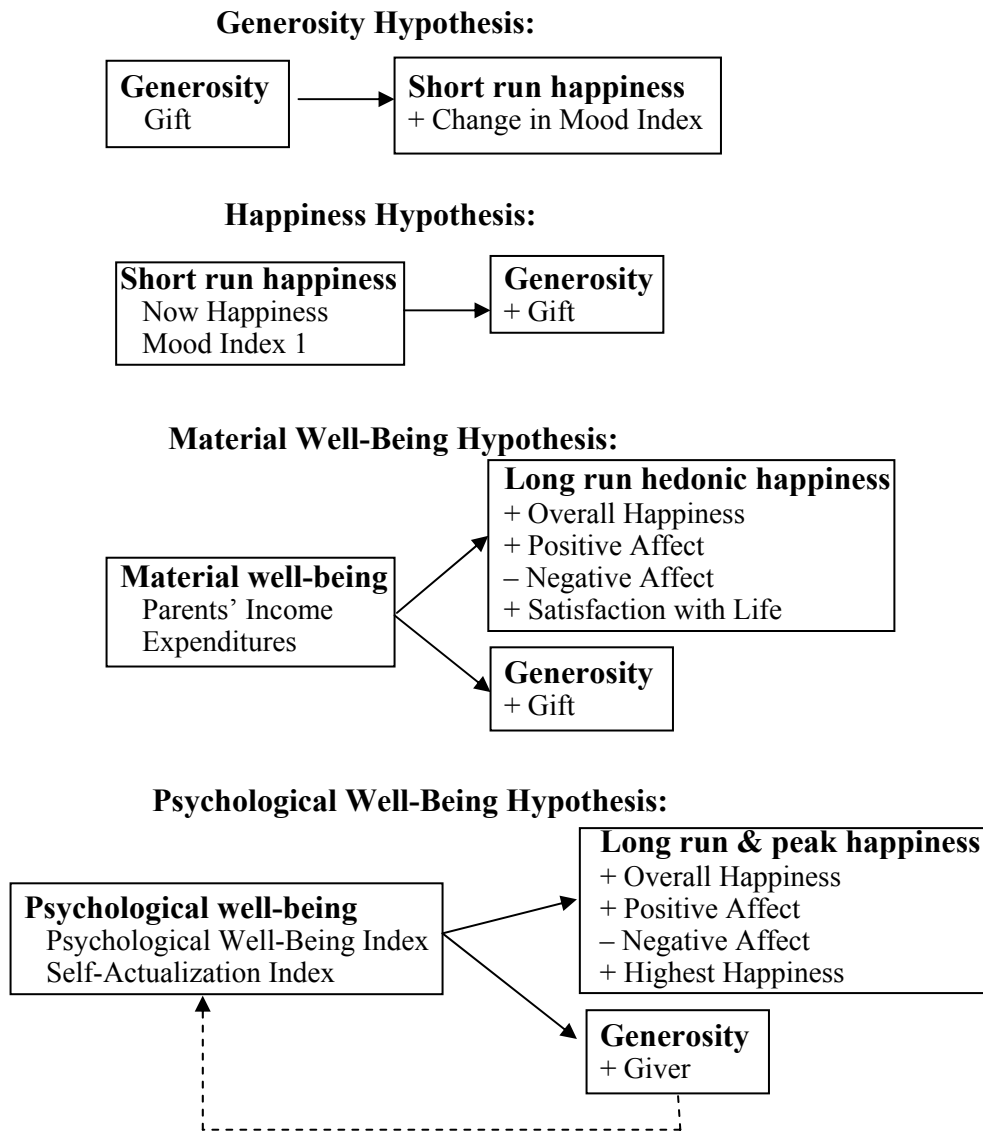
Generosity Hypothesis:

Generosity
Gift

Short run happiness
+ Change in Mood Index

Happiness Hypothesis:

Short run happiness
Now Happiness
Mood Index 1

Generosity
+ Gift

Material Well-Being Hypothesis:

Long run hedonic happiness
+ Overall Happiness
+ Positive Affect
– Negative Affect
+ Satisfaction with Life

Material well-being
Parents' Income
Expenditures

Generosity
+ Gift

Psychological Well-Being Hypothesis:

Long run & peak happiness
+ Overall Happiness
+ Positive Affect
– Negative Affect
+ Highest Happiness

Psychological well-being
Psychological Well-Being Index
Self-Actualization Index

Generosity
+ Giver